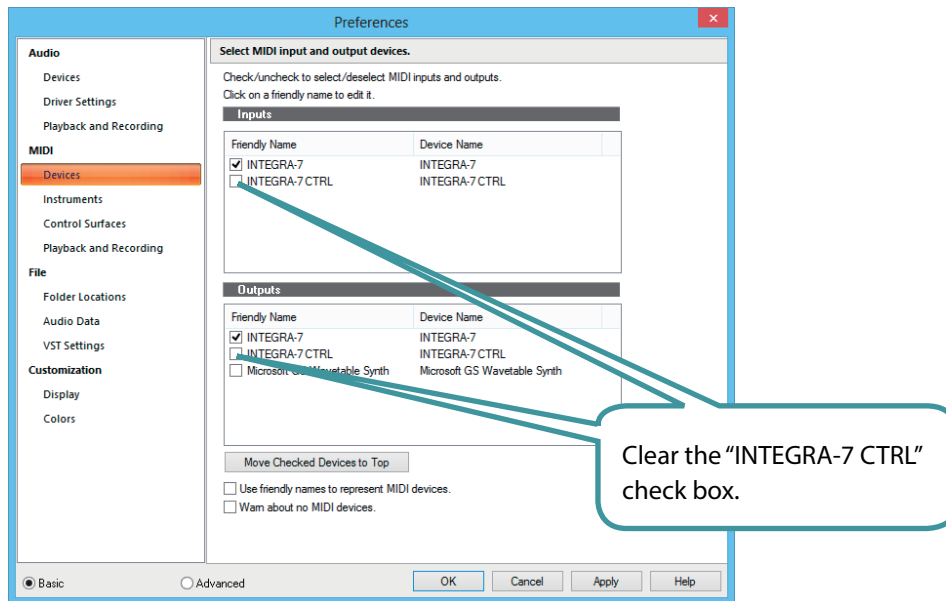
Preferences

Audio
Devices
Driver Settings
Playback and Recording
MIDI
Devices
Instruments
Control Surfaces
Playback and Recording
File
Folder Locations
Audio Data
VST Settings
Customization
Display
Colors

Select MIDI input and output devices.

Check/uncheck to select/deselect MIDI inputs and outputs.
Click on a friendly name to edit it.

Inputs

| Friendly Name | Device Name |
|---|---|
| INTEGRA-7 | INTEGRA-7 |
| INTEGRA-7 CTRL | INTEGRA-7 CTRL |

Outputs

| Friendly Name | Device Name |
|---|---|
| INTEGRA-7 | INTEGRA-7 |
| INTEGRA-7 CTRL | INTEGRA-7 CTRL |
| Microsoft GS Wavetable Synth | Microsoft GS Wavetable Synth |

Move Checked Devices to Top

Use friendly names to represent MIDI devices.
Warn about no MIDI devices.

Clear the "INTEGRA-7 CTRL" check box.

Basic
Advanced
OK
Cancel
Apply
Help